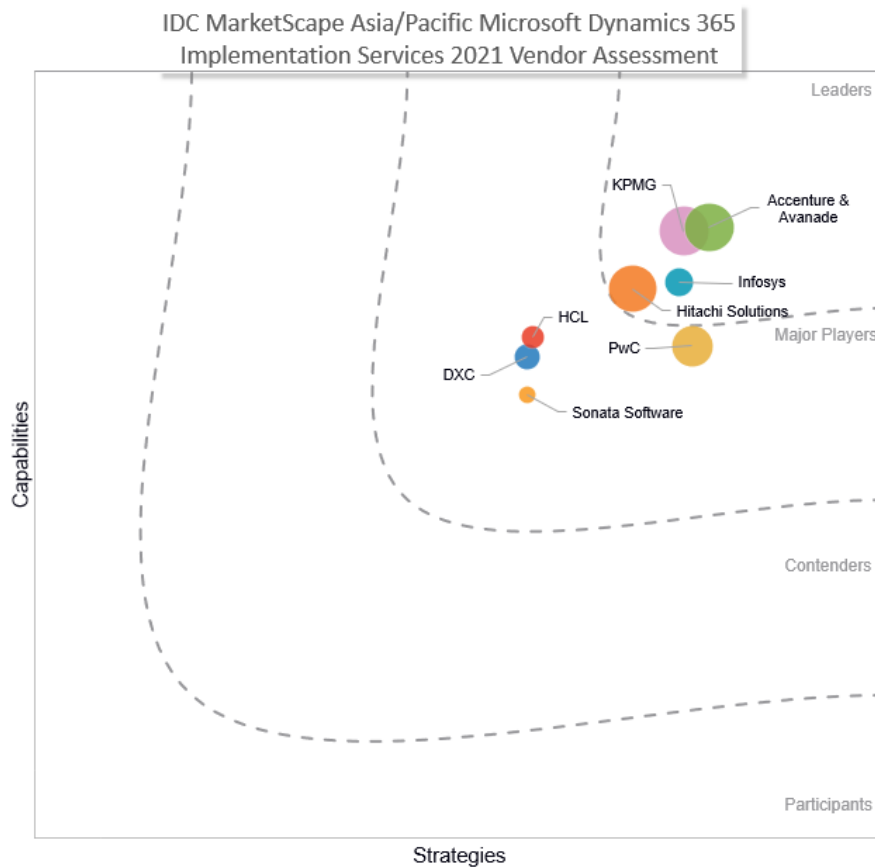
IDC MarketScape Asia/Pacific Microsoft Dynamics 365 Implementation Services 2021 Vendor Assessment

Leaders

KPMG

Accenture & Avanade

Infosys

Hitachi Solutions

Major Players

HCL

PwC

DXC

Sonata Software

Capabilities

Contenders

Participants

Strategies